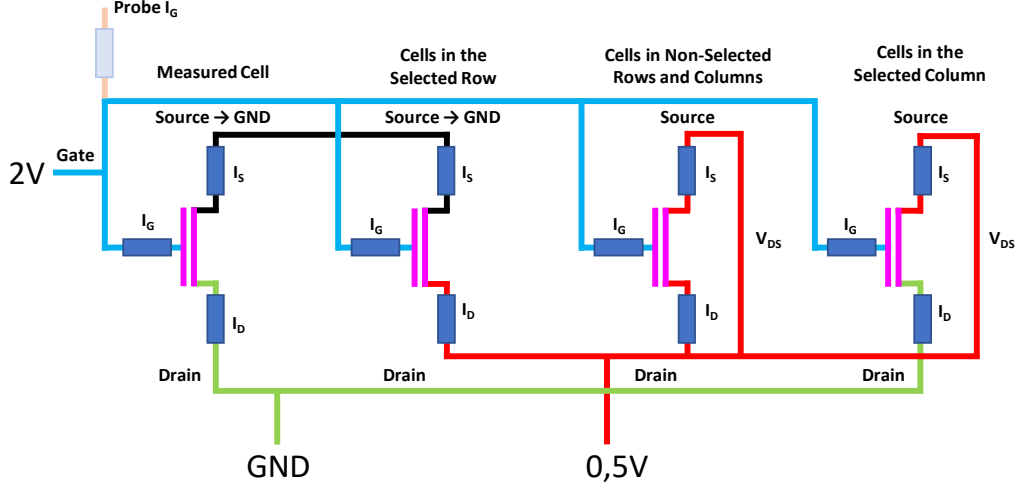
Probe $I_G$

Measured Cell

Cells in the Selected Row

Cells in Non-Selected Rows and Columns

Cells in the Selected Column

Source → GND

Source → GND

Source

Source

2V

Gate

$I_S$

$I_S$

$I_S$

$I_S$

$I_G$

$I_G$

$I_G$

$I_G$

$V_{DS}$

$V_{DS}$

$I_D$

$I_D$

$I_D$

$I_D$

Drain

Drain

Drain

Drain

GND

0,5V